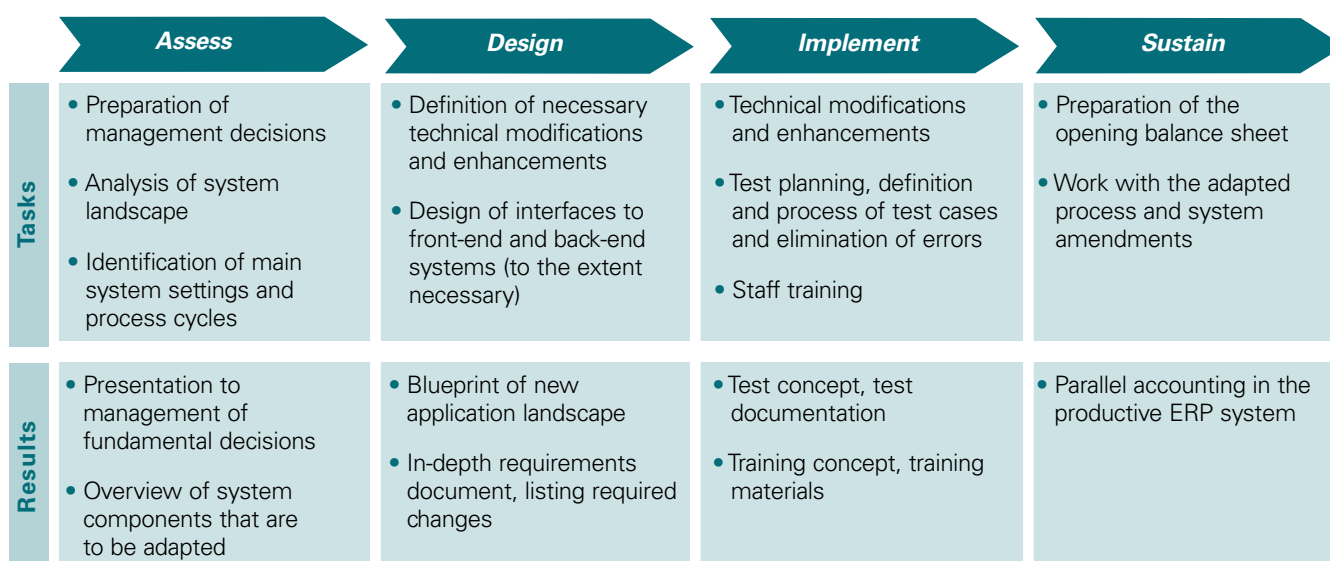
| | Assess | Design | Implement | Sustain |
|---|---|---|---|---|
| Tasks | • Preparation of management decisions • Analysis of system landscape • Identification of main system settings and process cycles | • Definition of necessary technical modifications and enhancements • Design of interfaces to front-end and back-end systems (to the extent necessary) | • Technical modifications and enhancements • Test planning, definition and process of test cases and elimination of errors • Staff training | • Preparation of the opening balance sheet • Work with the adapted process and system amendments |
| Results | • Presentation to management of fundamental decisions • Overview of system components that are to be adapted | • Blueprint of new application landscape • In-depth requirements document, listing required changes | • Test concept, test documentation • Training concept, training materials | • Parallel accounting in the productive ERP system |